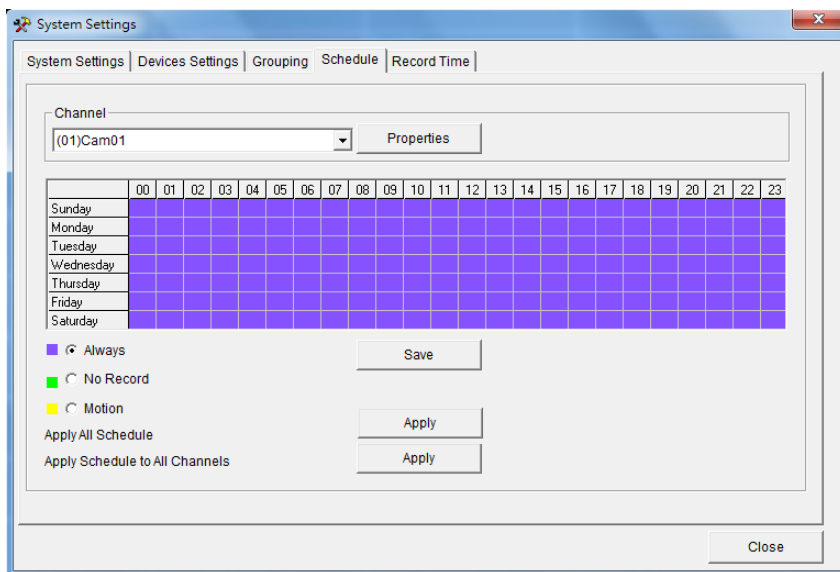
System Settings

System Settings | Devices Settings | Grouping | Schedule | Record Time

Channel
(01)Cam01
Properties

| | 00 | 01 | 02 | 03 | 04 | 05 | 06 | 07 | 08 | 09 | 10 | 11 | 12 | 13 | 14 | 15 | 16 | 17 | 18 | 19 | 20 | 21 | 22 | 23 |
|---|---|---|---|---|---|---|---|---|---|---|---|---|---|---|---|---|---|---|---|---|---|---|---|---|
| Sunday | | | | | | | | | | | | | | | | | | | | | | | | |
| Monday | | | | | | | | | | | | | | | | | | | | | | | | |
| Tuesday | | | | | | | | | | | | | | | | | | | | | | | | |
| Wednesday | | | | | | | | | | | | | | | | | | | | | | | | |
| Thursday | | | | | | | | | | | | | | | | | | | | | | | | |
| Friday | | | | | | | | | | | | | | | | | | | | | | | | |
| Saturday | | | | | | | | | | | | | | | | | | | | | | | | |

Always
Save
No Record
Motion
Apply All Schedule
Apply
Apply Schedule to All Channels
Apply

Close